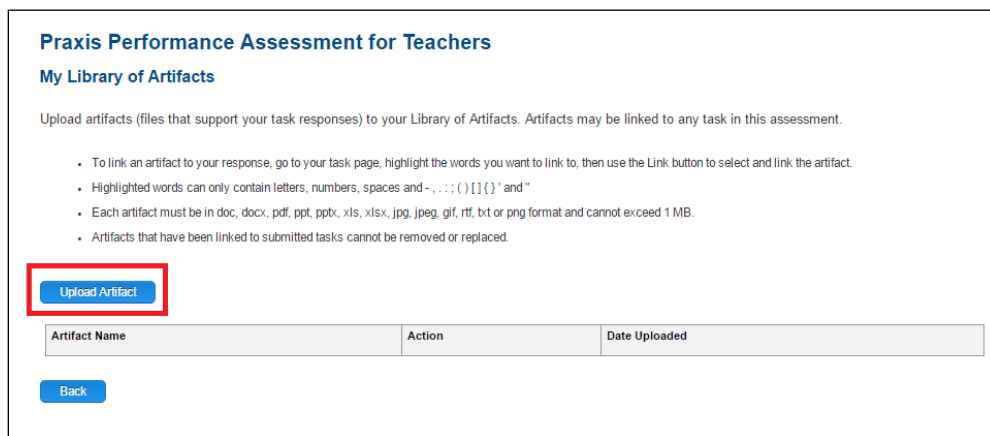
Praxis Performance Assessment for Teachers

My Library of Artifacts

Upload artifacts (files that support your task responses) to your Library of Artifacts. Artifacts may be linked to any task in this assessment.

- To link an artifact to your response, go to your task page, highlight the words you want to link to, then use the Link button to select and link the artifact.
- Highlighted words can only contain letters, numbers, spaces and - , . : ; ( ) [ ] { } ' and "
- Each artifact must be in doc, docx, pdf, ppt, pptx, xls, xlsx, jpg, jpeg, gif, rtf, txt or png format and cannot exceed 1 MB.
- Artifacts that have been linked to submitted tasks cannot be removed or replaced.

Upload Artifact

| Artifact Name | Action | Date Uploaded |
|---|---|---|

Back